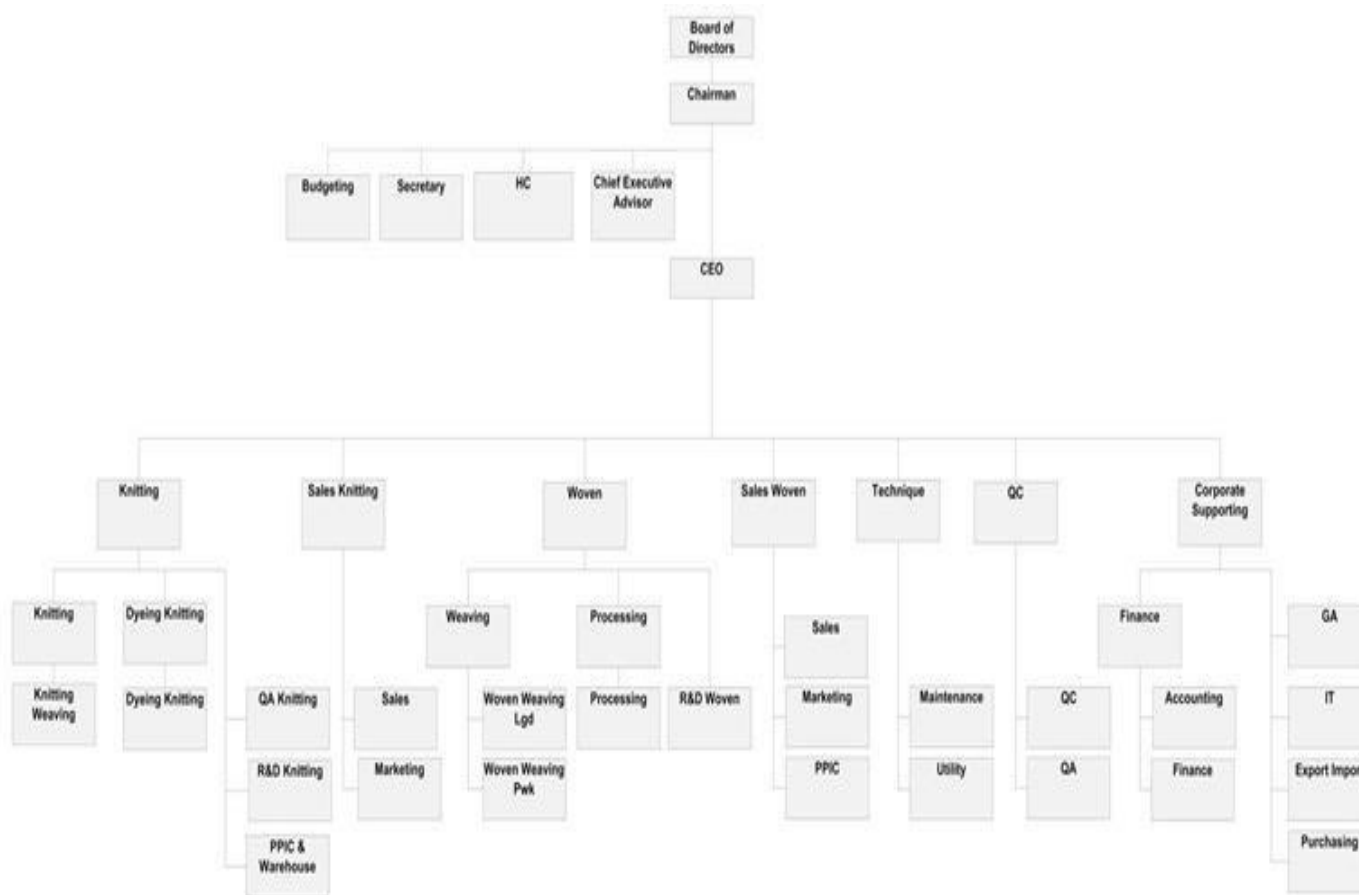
Board of Directors

Chairman

Budgeting

Secretary

HC

Chief Executive Advisor

CEO

Knitting

Sales Knitting

Woven

Sales Woven

Technique

QC

Corporate Supporting

Knitting

Knitting Weaving

Dyeing Knitting

Dyeing Knitting

QA Knitting

R&D Knitting

PPIC & Warehouse

Sales

Marketing

Weaving

Woven Weaving Lgd

Woven Weaving Pwk

Processing

Processing

R&D Woven

Sales

Marketing

PPIC

Maintenance

Utility

QC

QA

Finance

Accounting

Finance

GA

IT

Export Impo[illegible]

Purchasing